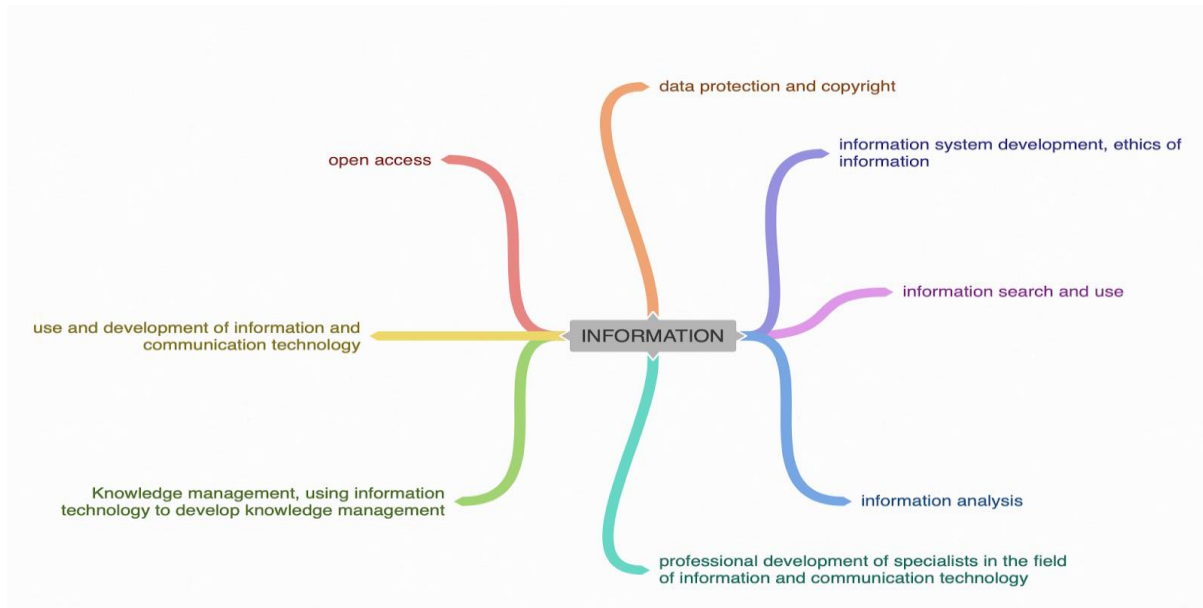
data protection and copyright

open access

information system development, ethics of information

information search and use

use and development of information and communication technology

INFORMATION

Knowledge management, using information technology to develop knowledge management

information analysis

professional development of specialists in the field of information and communication technology